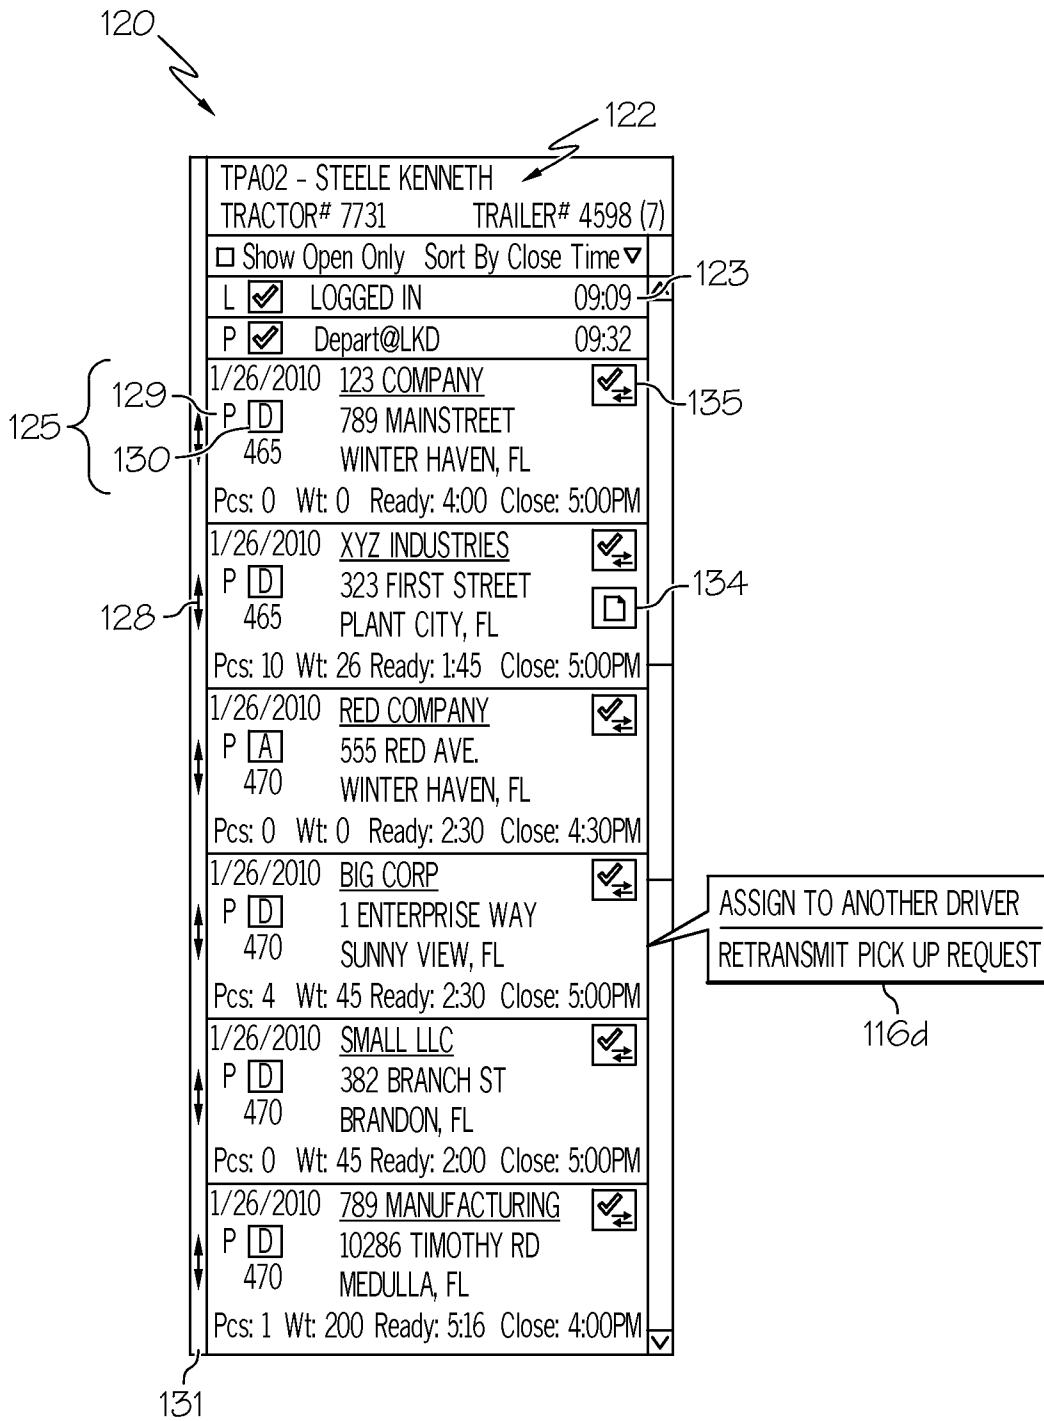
120

122

TPA02 - STEELE KENNETH
TRACTOR# 7731 TRAILER# 4598 (7)

Show Open Only Sort By Close Time

123

L LOGGED IN 09:09

P Depart@LKD 09:32

125

129

130

1/26/2010 123 COMPANY
P D 789 MAINSTREET
465 WINTER HAVEN, FL
Pcs: 0 Wt: 0 Ready: 4:00 Close: 5:00PM

135

1/26/2010 XYZ INDUSTRIES
P D 323 FIRST STREET
465 PLANT CITY, FL
Pcs: 10 Wt: 26 Ready: 1:45 Close: 5:00PM

134

128

1/26/2010 RED COMPANY
P A 555 RED AVE.
470 WINTER HAVEN, FL
Pcs: 0 Wt: 0 Ready: 2:30 Close: 4:30PM

1/26/2010 BIG CORP
P D 1 ENTERPRISE WAY
470 SUNNY VIEW, FL
Pcs: 4 Wt: 45 Ready: 2:30 Close: 5:00PM

ASSIGN TO ANOTHER DRIVER
RETRANSMIT PICK UP REQUEST

116d

1/26/2010 SMALL LLC
P D 382 BRANCH ST
470 BRANDON, FL
Pcs: 0 Wt: 45 Ready: 2:00 Close: 5:00PM

1/26/2010 789 MANUFACTURING
P D 10286 TIMOTHY RD
470 MEDULLA, FL
Pcs: 1 Wt: 200 Ready: 5:16 Close: 4:00PM

131